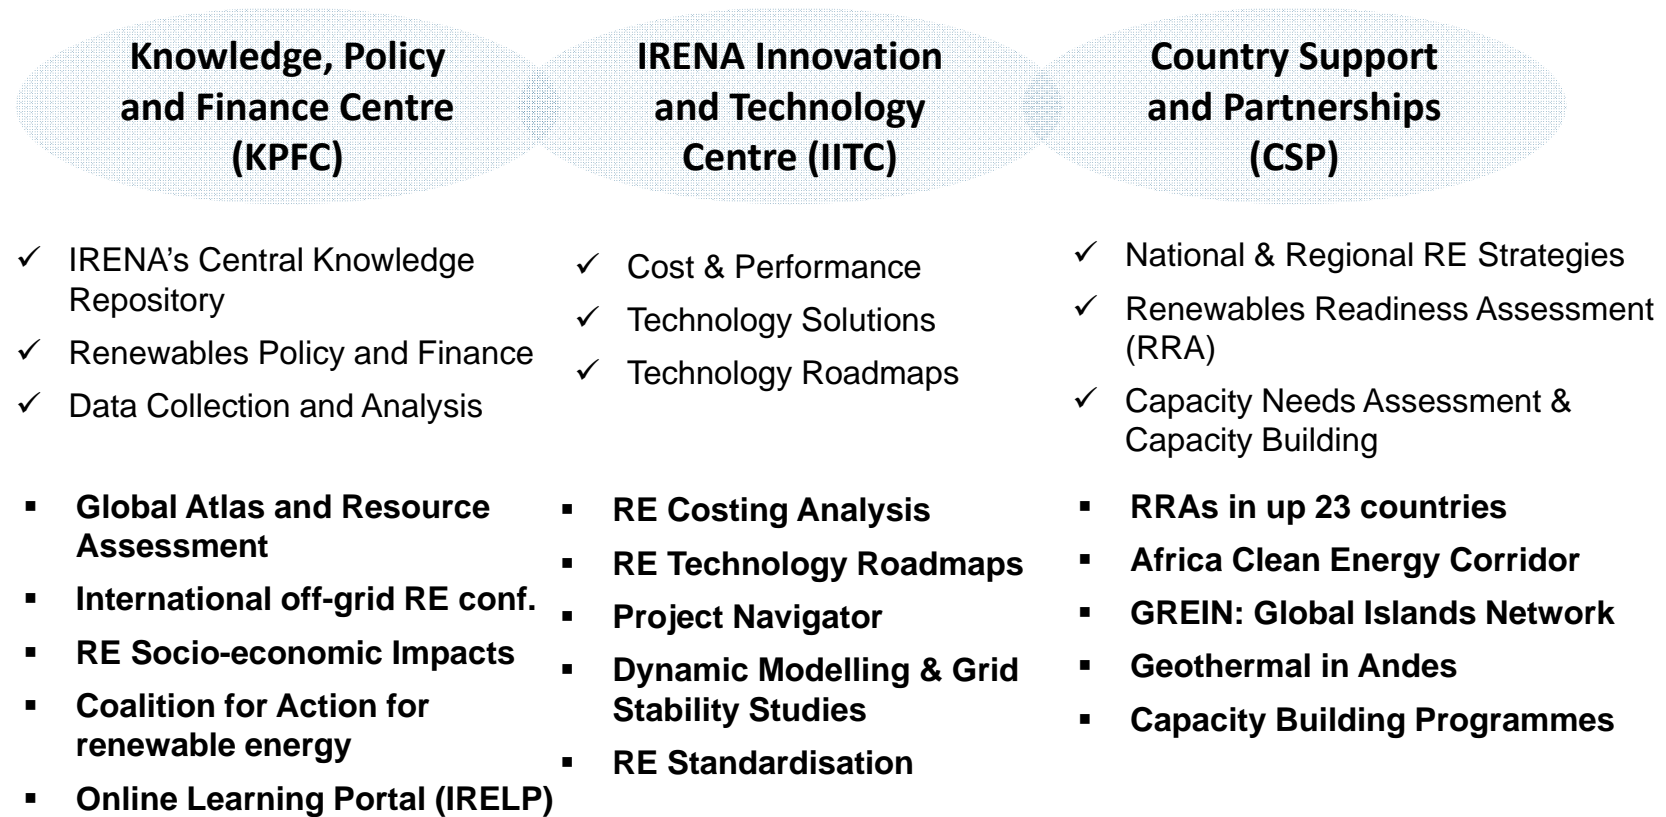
Knowledge, Policy and Finance Centre (KPFC)

IRENA Innovation and Technology Centre (IITC)

Country Support and Partnerships (CSP)

✓ IRENA's Central Knowledge Repository
✓ Renewables Policy and Finance
✓ Data Collection and Analysis

▪ Global Atlas and Resource Assessment
▪ International off-grid RE conf.
▪ RE Socio-economic Impacts
▪ Coalition for Action for renewable energy
▪ Online Learning Portal (IRELP)

✓ Cost & Performance
✓ Technology Solutions
✓ Technology Roadmaps

▪ RE Costing Analysis
▪ RE Technology Roadmaps
▪ Project Navigator
▪ Dynamic Modelling & Grid Stability Studies
▪ RE Standardisation

✓ National & Regional RE Strategies
✓ Renewables Readiness Assessment (RRA)
✓ Capacity Needs Assessment & Capacity Building

▪ RRAs in up 23 countries
▪ Africa Clean Energy Corridor
▪ GREIN: Global Islands Network
▪ Geothermal in Andes
▪ Capacity Building Programmes